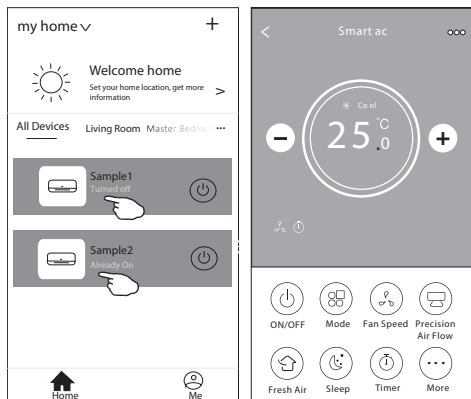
my home
+
Welcome home
Set your home location, get more information
>
All Devices Living Room Master Bedroo ···
Sample1
Turned off
Sample2
Already On
Home
Me

<
Smart ac
···
Cool
25.0 °C
ON/OFF
Mode
Fan Speed
Precision Air Flow
Fresh Air
Sleep
Timer
More